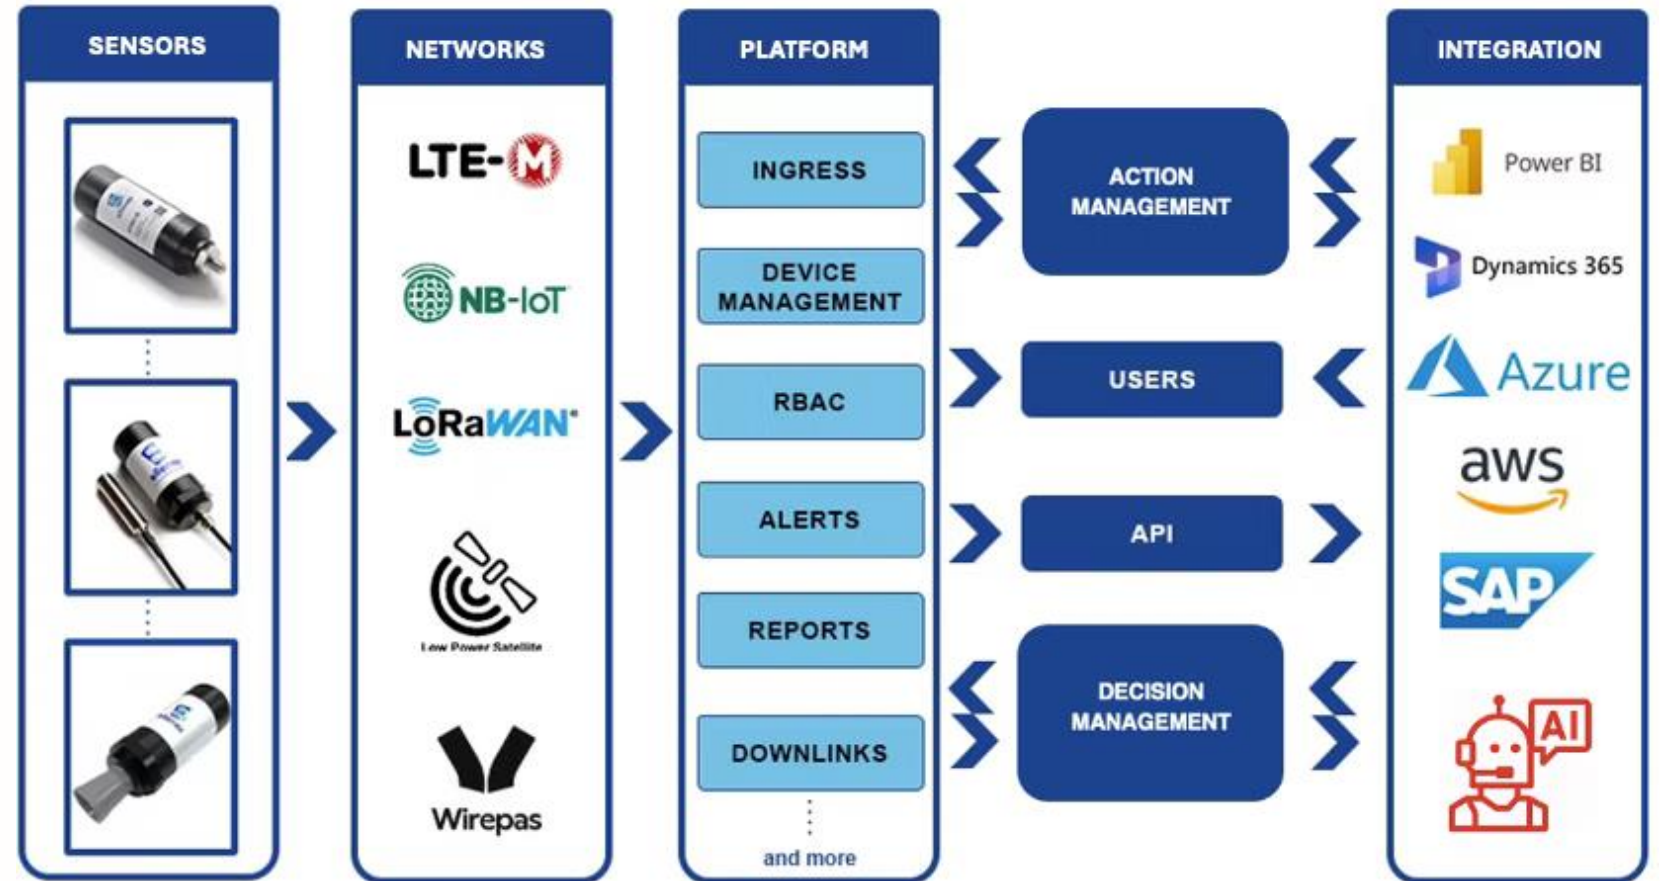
SENSORS

NETWORKS

LTE-M

NB-IoT

LoRaWAN

Low Power Satellite

Wirepas

PLATFORM

INGRESS

DEVICE MANAGEMENT

RBAC

ALERTS

REPORTS

DOWNLINKS

and more

ACTION MANAGEMENT

USERS

API

DECISION MANAGEMENT

INTEGRATION

Power BI

Dynamics 365

Azure

aws

SAP

AI